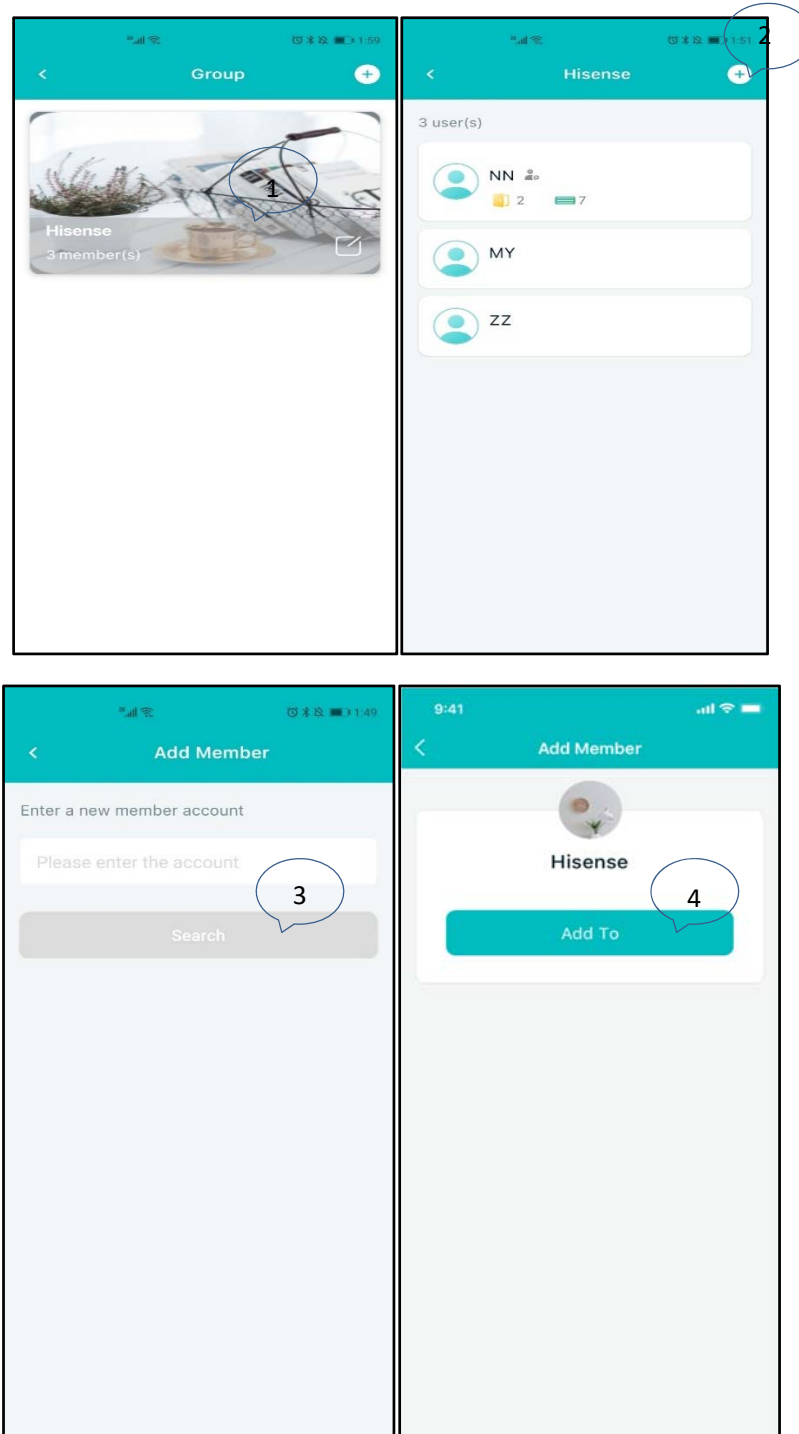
1:59

Group

1

Hisense
3 member(s)

1:51

2

Hisense

3 user(s)

NN
2 7

MY

ZZ

1:49

Add Member

Enter a new member account

Please enter the account

3

Search

9:41

Add Member

Hisense

4

Add To